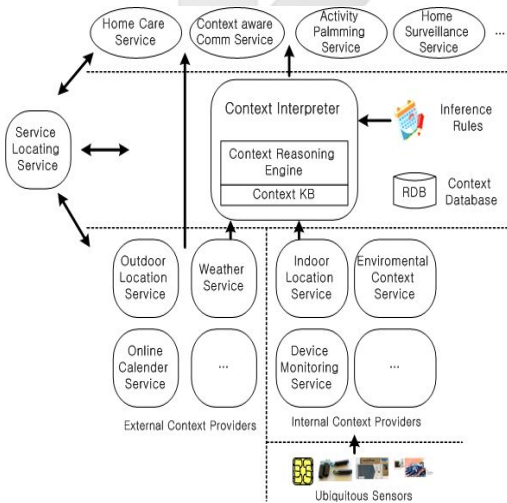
Home Care Service

Context aware Comm Service

Activity Palmming Service

Home Surveillance Service

...

Service Locating Service

Context Interpreter

Context Reasoning Engine

Context KB

Inference Rules

RDB

Context Database

Outdoor Location Service

Weather Service

Indoor Location Service

Enviromental Context Service

Online Calender Service

...

Device Monitoring Service

...

External Context Providers

Internal Context Providers

Ubiquitous Sensors